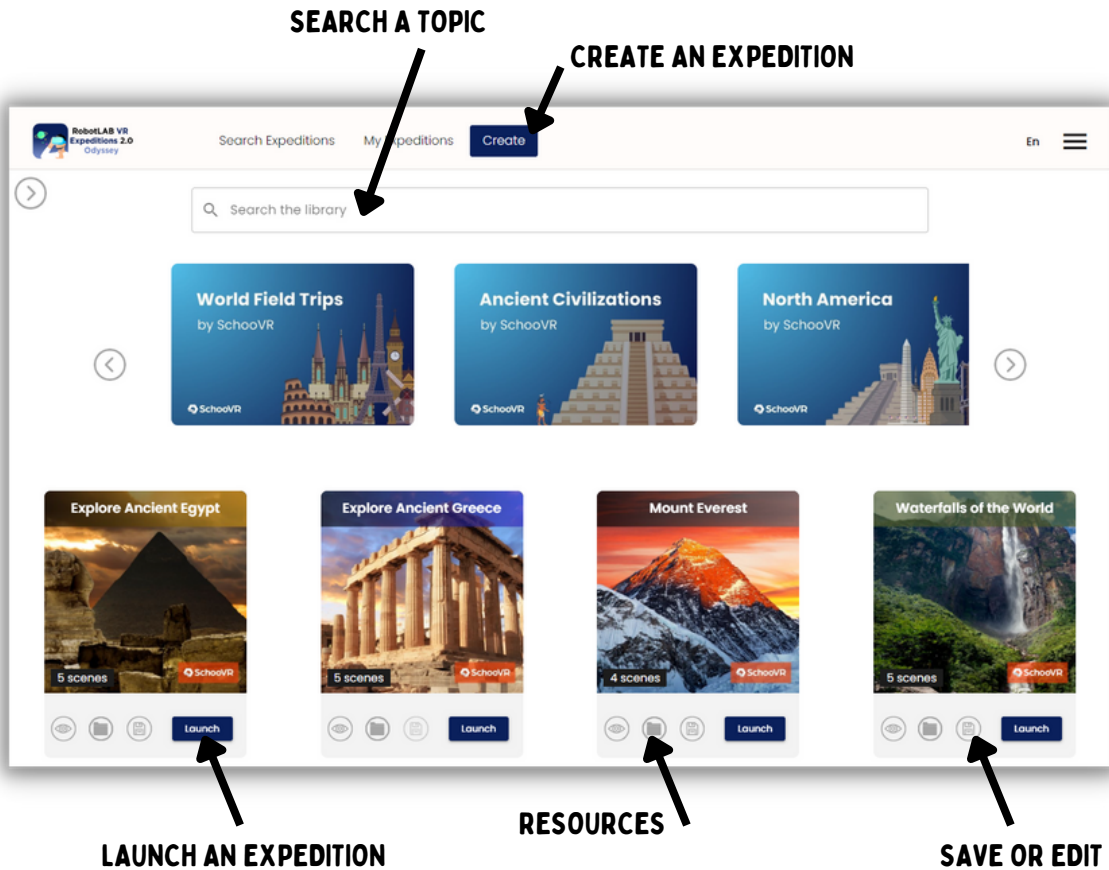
SEARCH A TOPIC

CREATE AN EXPEDITION

RobotLAB VR Expeditions 2.0 Odyssey

Search Expeditions

My Expeditions

Create

En

Search the library

World Field Trips
by SchooVR
SchooVR

Ancient Civilizations
by SchooVR
SchooVR

North America
by SchooVR
SchooVR

Explore Ancient Egypt
5 scenes
SchooVR
Launch

Explore Ancient Greece
5 scenes
Launch

Mount Everest
4 scenes
SchooVR
Launch

Waterfalls of the World
5 scenes
SchooVR
Launch

LAUNCH AN EXPEDITION

RESOURCES

SAVE OR EDIT